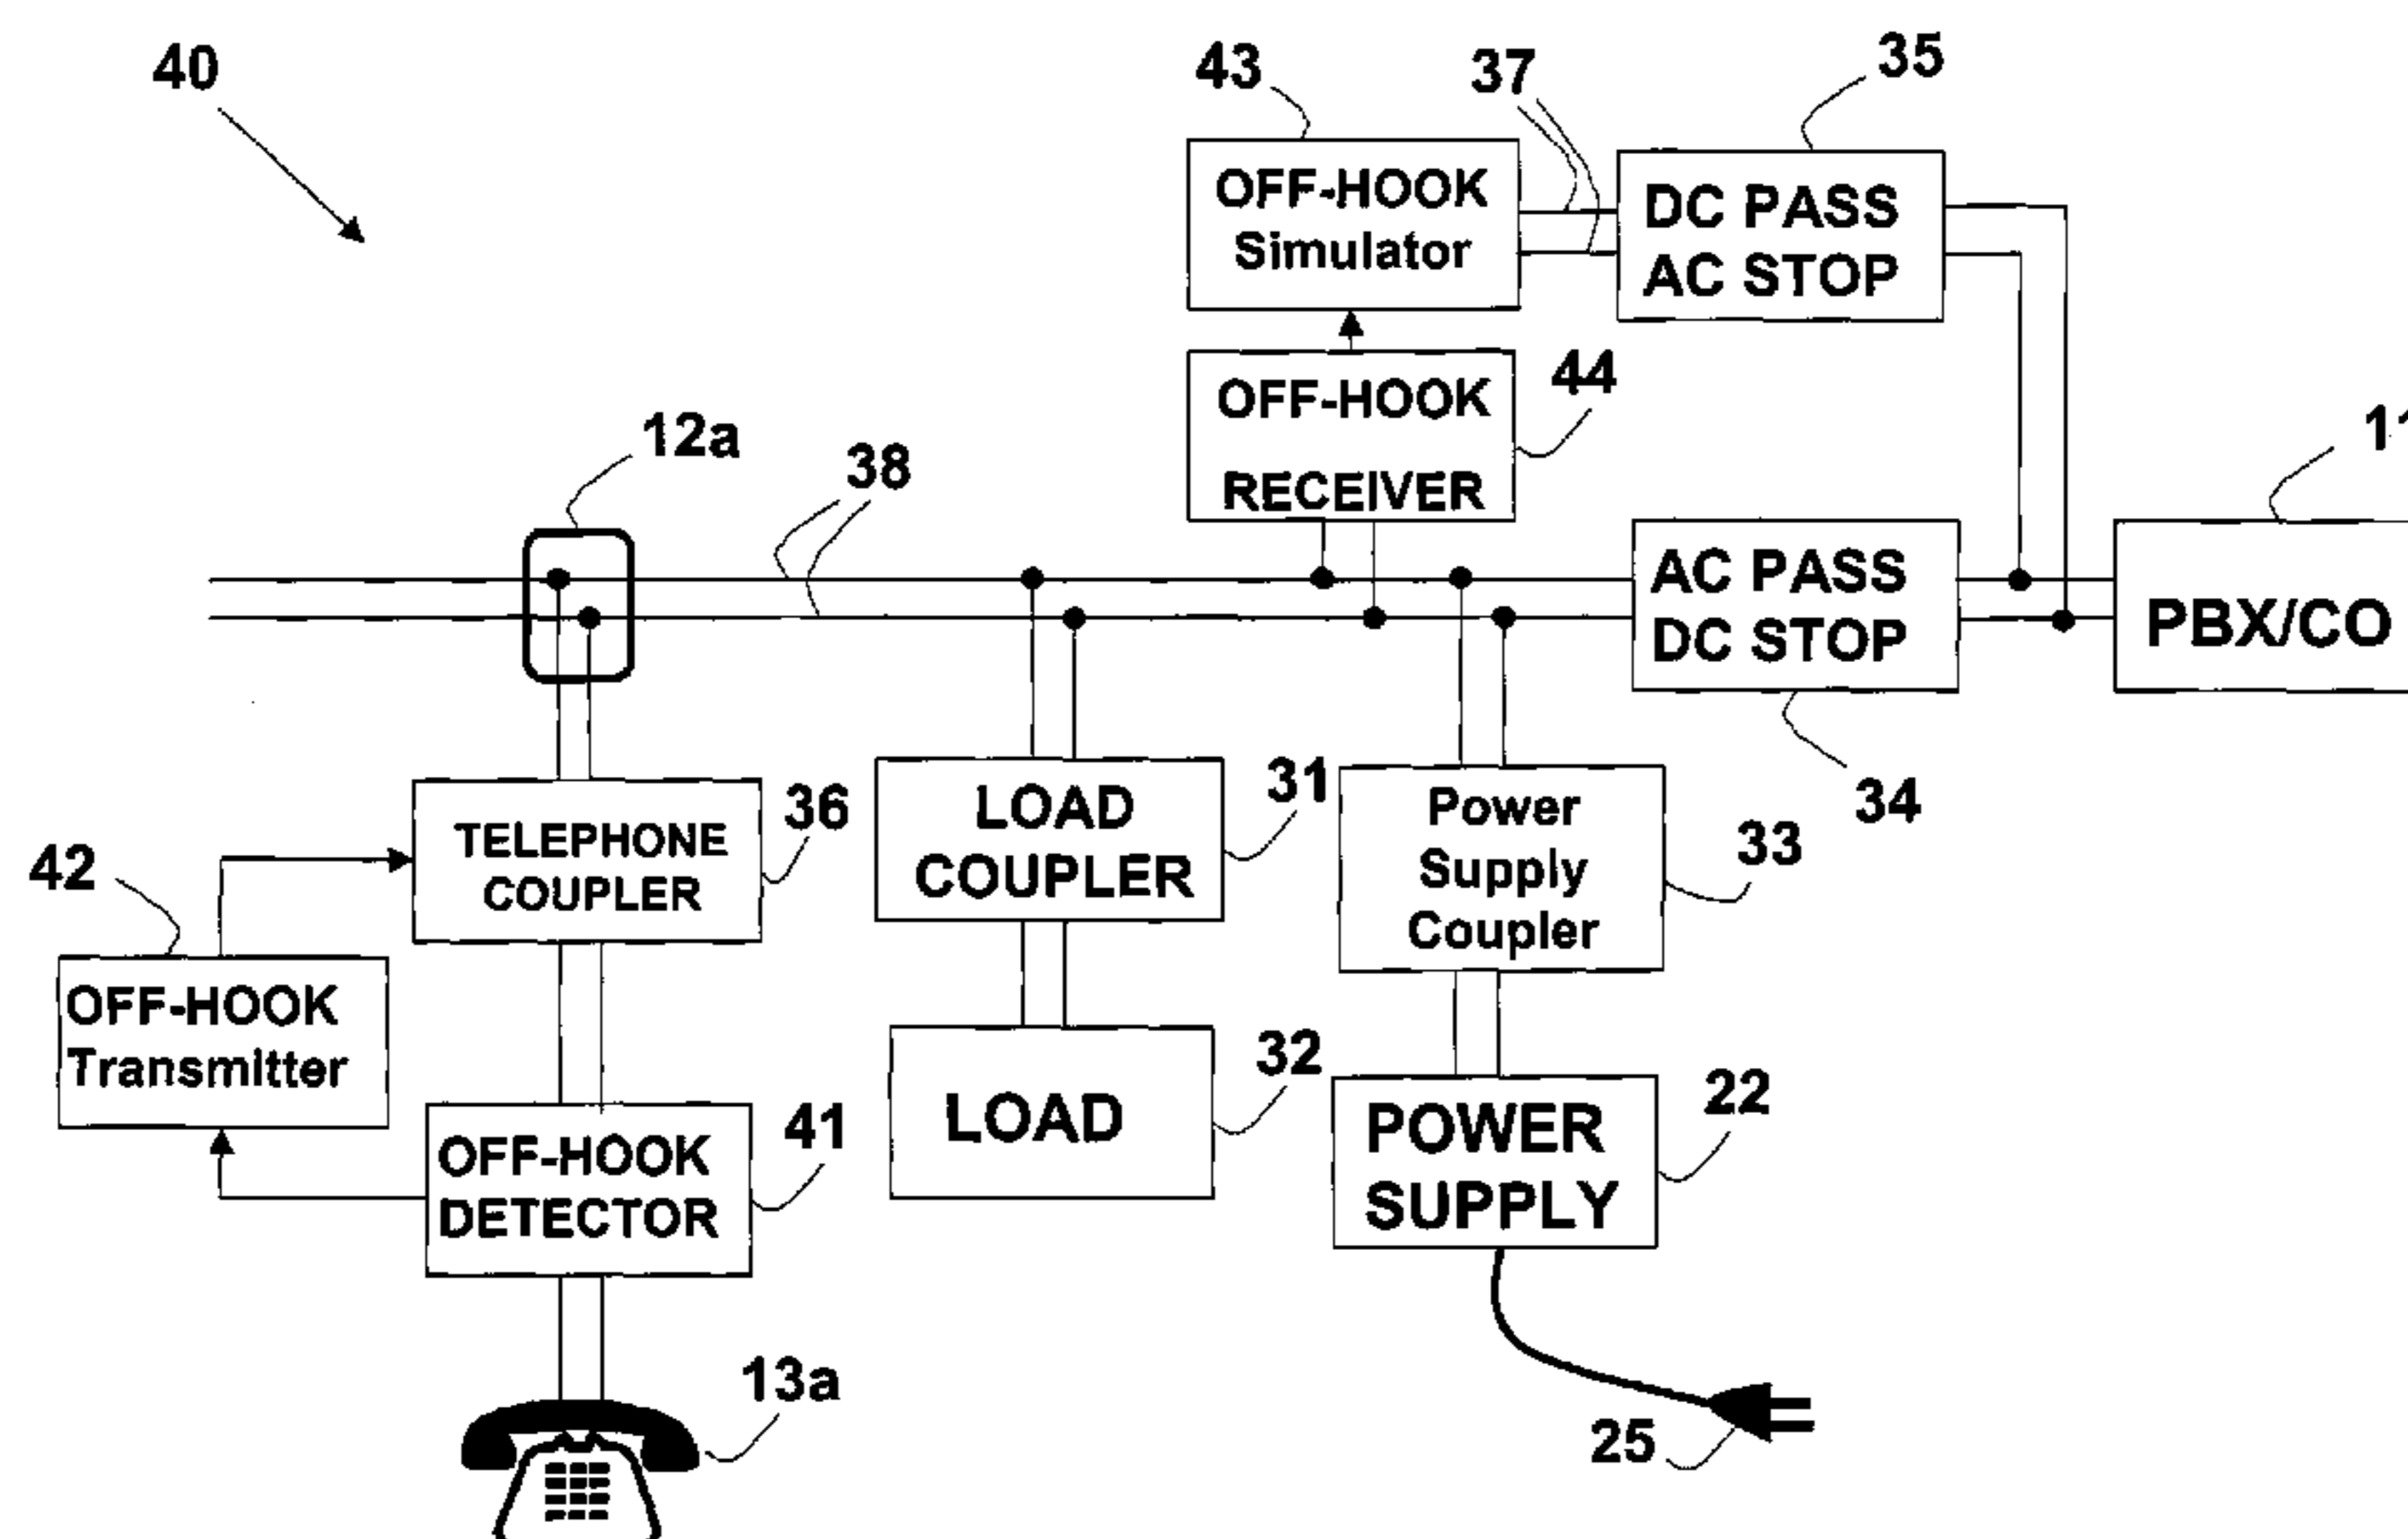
40

43

37

35

OFF-HOOK Simulator

DC PASS AC STOP

OFF-HOOK RECEIVER

44

12a

38

11

AC PASS DC STOP

PBX/CO

34

36

TELEPHONE COUPLER

LOAD COUPLER

31

Power Supply Coupler

33

42

OFF-HOOK Transmitter

LOAD

32

POWER SUPPLY

22

OFF-HOOK DETECTOR

41

13a

25